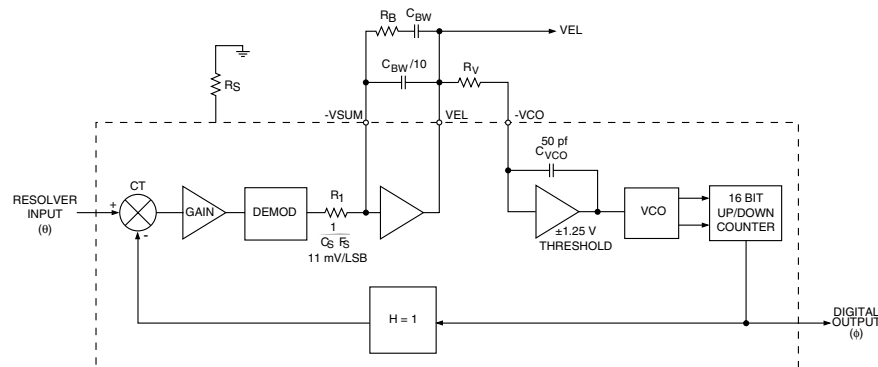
$R_B$ $C_{BW}$

VEL

$C_{BW}/10$

$R_V$

$R_S$

-VSUM

VEL

-VCO

50 pf

$C_{VCO}$

RESOLVER INPUT (θ)

+

CT

-

GAIN

DEMOD

$R_1$

$\frac{1}{C_S\ F_S}$

11 mV/LSB

±1.25 V THRESHOLD

VCO

16 BIT UP/DOWN COUNTER

H = 1

DIGITAL OUTPUT (ϕ)